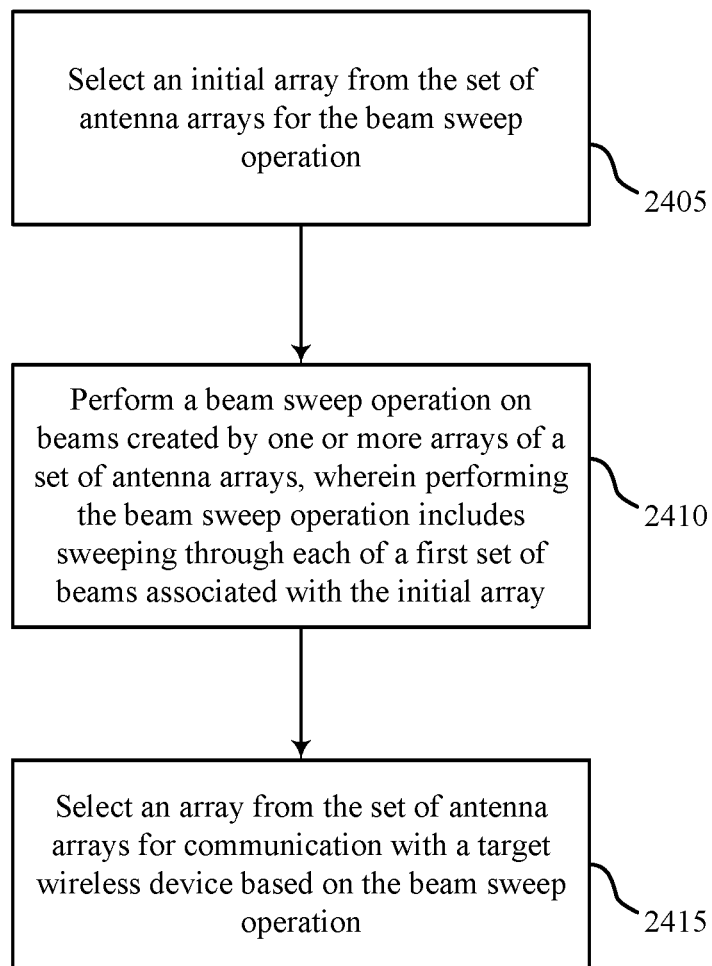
Select an initial array from the set of antenna arrays for the beam sweep operation

2405

Perform a beam sweep operation on beams created by one or more arrays of a set of antenna arrays, wherein performing the beam sweep operation includes sweeping through each of a first set of beams associated with the initial array

2410

Select an array from the set of antenna arrays for communication with a target wireless device based on the beam sweep operation

2415